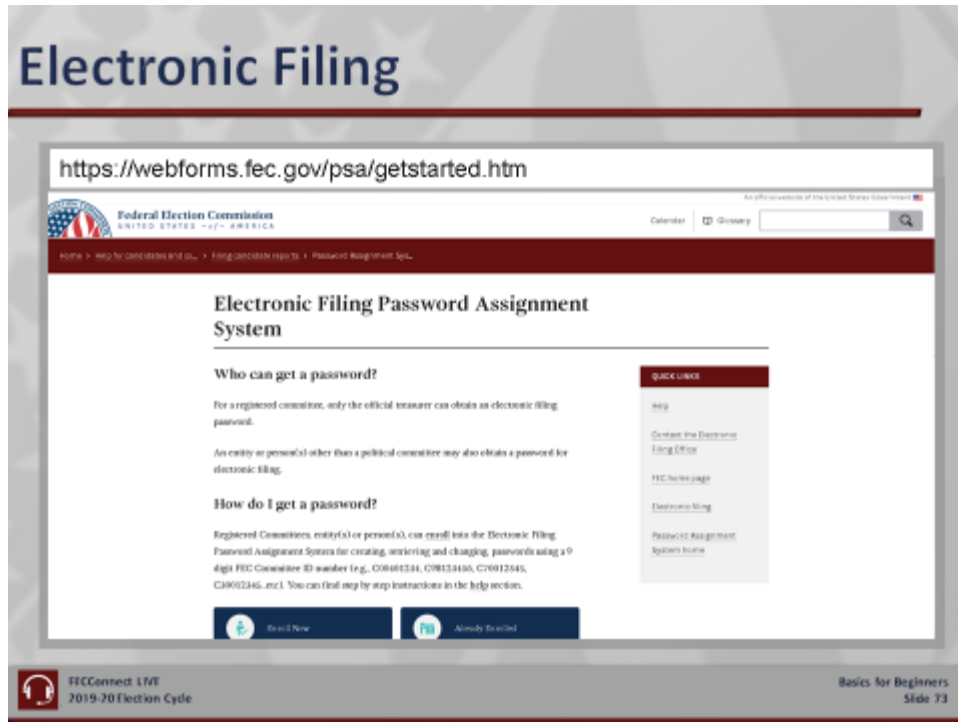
Electronic Filing

https://webforms.fec.gov/psa/getstarted.htm

Federal Election Commission
UNITED STATES of AMERICA

An official website of the United States Government

Calendar Glossary

Home > Help for candidates and co... > Filing candidate reports > Password Assignment Sys...

Electronic Filing Password Assignment System

Who can get a password?

For a registered committee, only the official treasurer can obtain an electronic filing password.

An entity or person(s) other than a political committee may also obtain a password for electronic filing.

How do I get a password?

Registered Committees, entity(s) or person(s), can enroll into the Electronic Filing Password Assignment System for creating, retrieving and changing, passwords using a 9 digit FEC Committee ID number (e.g., C00401234, C98123456, C70012345, C30012345...etc). You can find step by step instructions in the help section.

Enroll New

Already Enrolled

QUICK LINKS

Help

Contact the Electronic Filing Office

FEC home page

Electronic filing

Password Assignment System home

FECConnect LIVE
2019-20 Election Cycle

Basics for Beginners
Slide 73